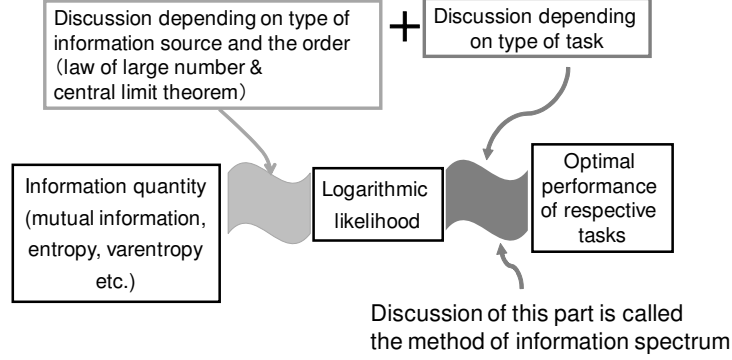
Discussion depending on type of information source and the order（law of large number & central limit theorem）

+

Discussion depending on type of task

Information quantity (mutual information, entropy, varentropy etc.)

Logarithmic likelihood

Optimal performance of respective tasks

Discussion of this part is called the method of information spectrum